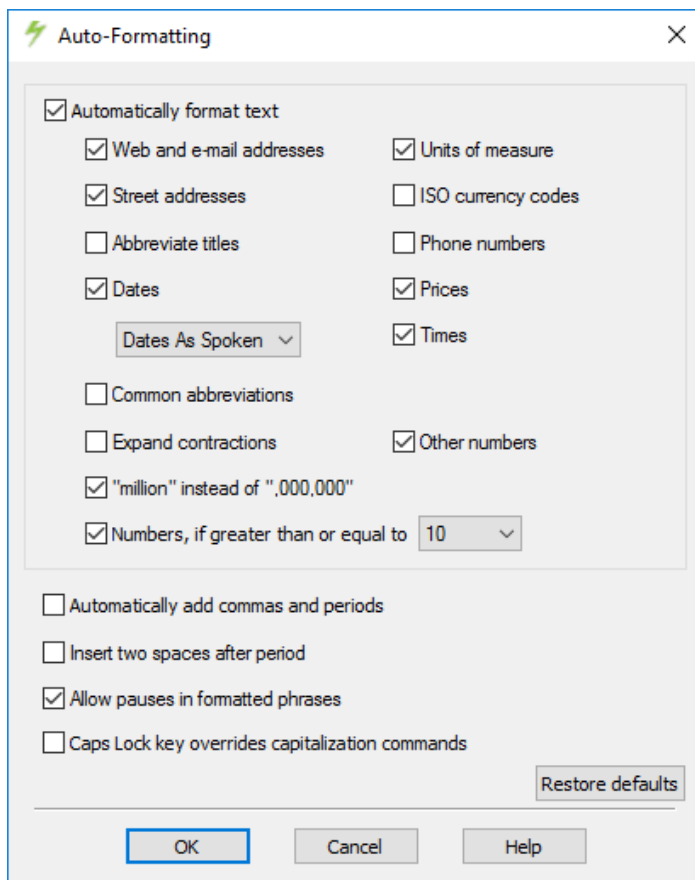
Auto-Formatting

Automatically format text

Web and e-mail addresses
Street addresses
Abbreviate titles
Dates
Dates As Spoken
Common abbreviations
Expand contractions
"million" instead of ",000,000"
Numbers, if greater than or equal to 10

Units of measure
ISO currency codes
Phone numbers
Prices
Times
Other numbers

Automatically add commas and periods
Insert two spaces after period
Allow pauses in formatted phrases
Caps Lock key overrides capitalization commands

Restore defaults

OK
Cancel
Help